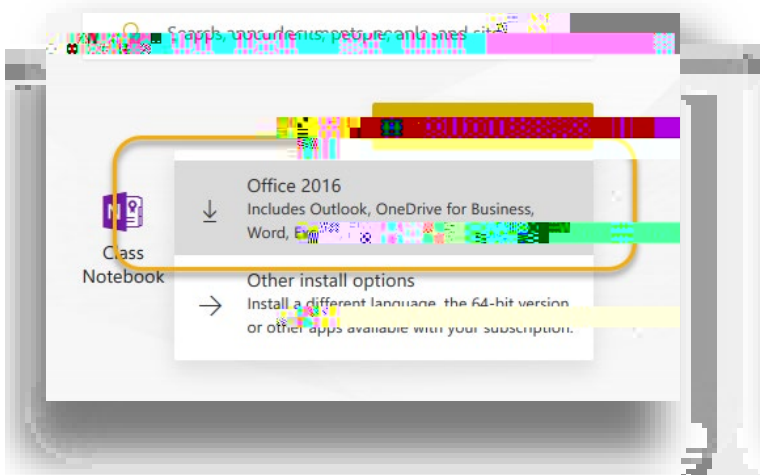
Search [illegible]

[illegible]

Office 2016
Includes Outlook, OneDrive for Business, Word, Ex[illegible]

Class Notebook

Other install options
Install a different language, the 64-bit version or other apps available with your subscription.